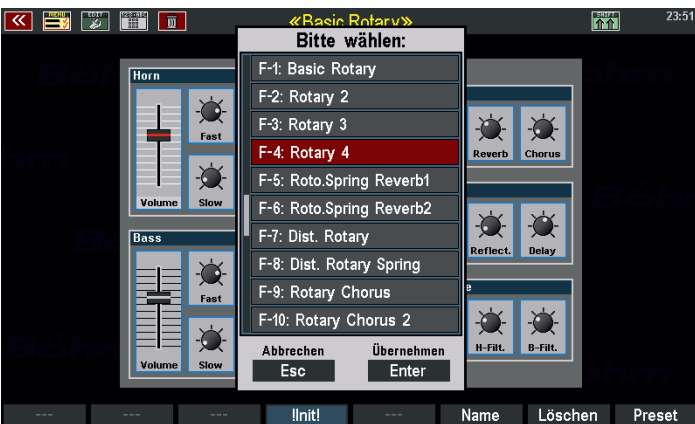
«Basic Rotary»

23:51

Bitte wählen:

F-1: Basic Rotary
F-2: Rotary 2
F-3: Rotary 3
F-4: Rotary 4
F-5: Roto.Spring Reverb1
F-6: Roto.Spring Reverb2
F-7: Dist. Rotary
F-8: Dist. Rotary Spring
F-9: Rotary Chorus
F-10: Rotary Chorus 2

Abbrechen
Esc
Übernehmen
Enter

Horn
Fast
Volume
Slow

Bass
Fast
Volume
Slow

Reverb
Chorus
Reflect.
Delay
H-Filt.
B-Filt.

---
---
---
!Init!
---
Name
Löschen
Preset